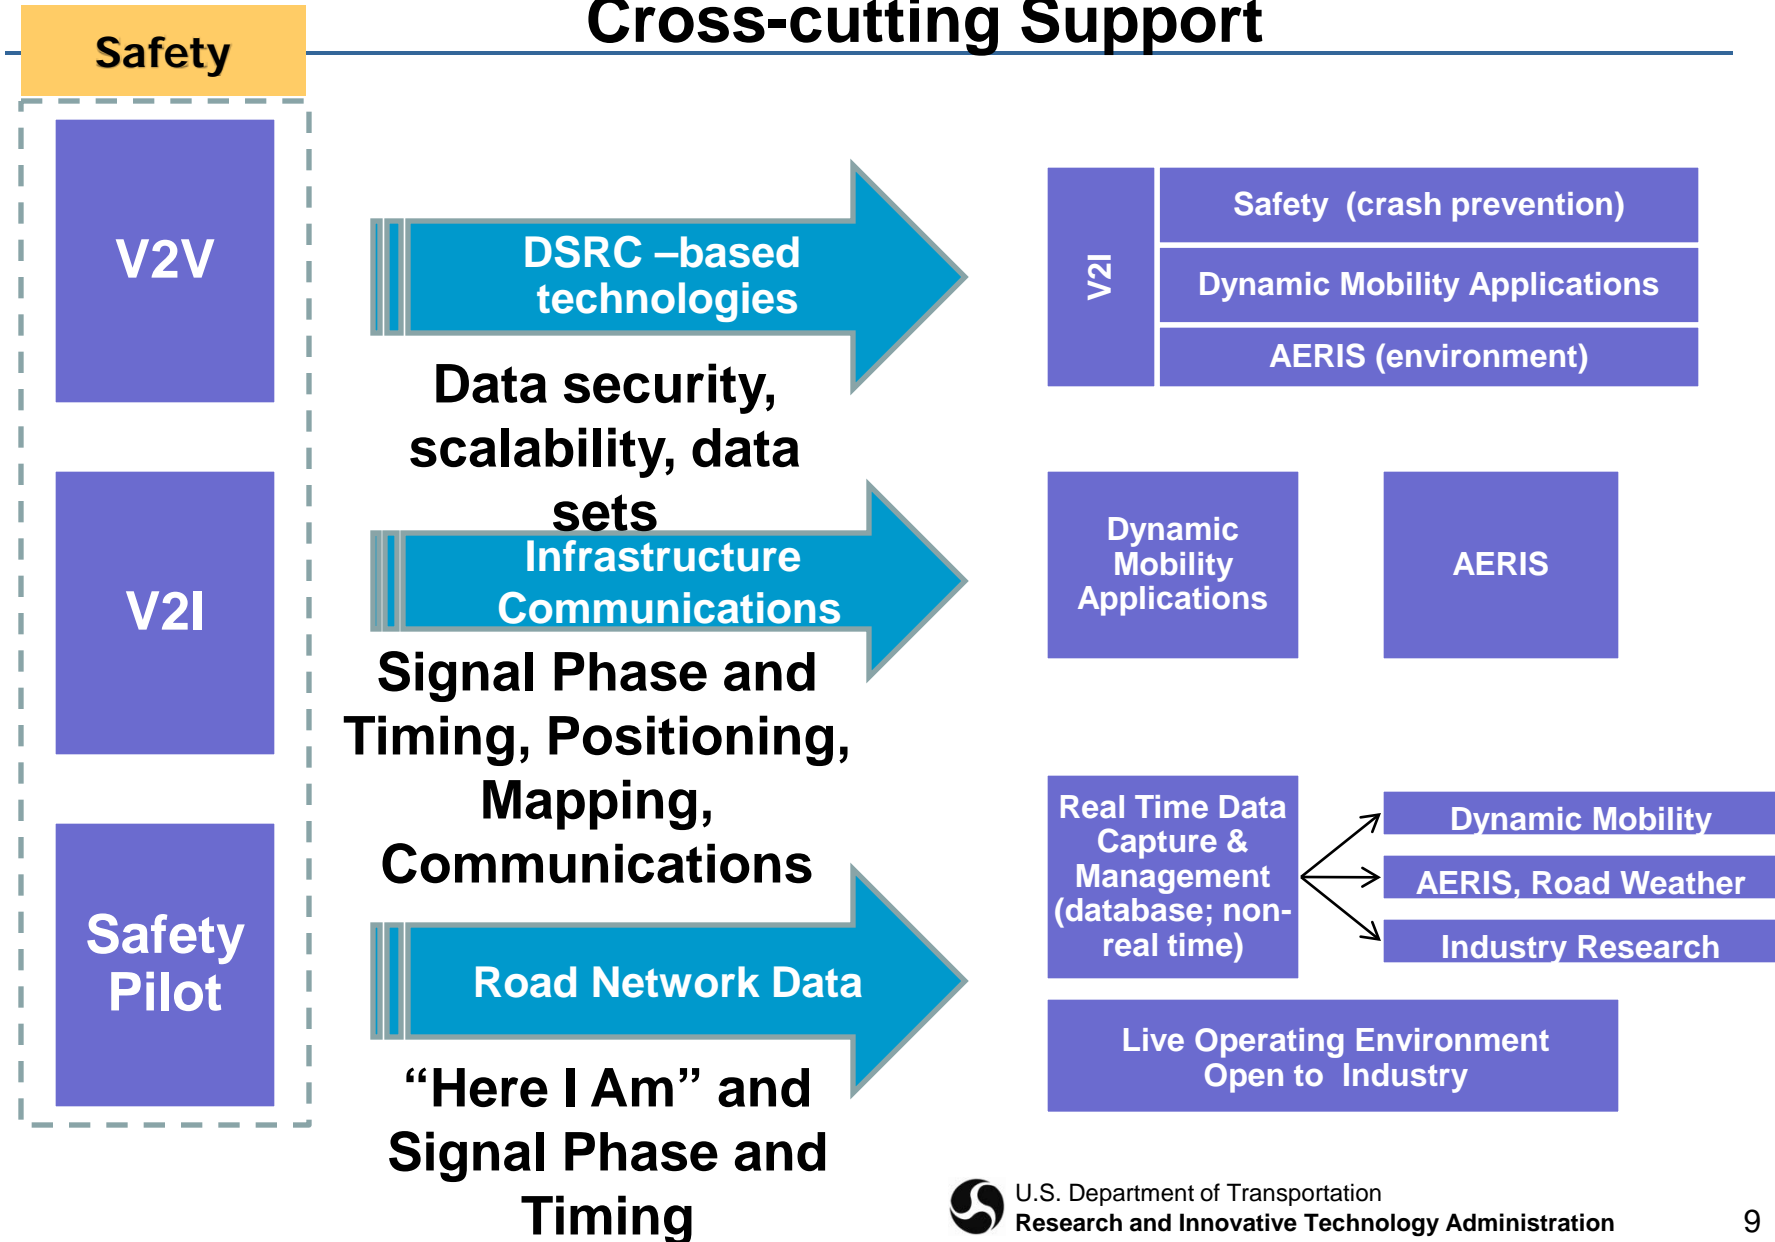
Safety

Cross-cutting Support

V2V

V2I

Safety Pilot

DSRC –based technologies

Data security, scalability, data sets

Infrastructure Communications

Signal Phase and Timing, Positioning, Mapping, Communications

Road Network Data

“Here I Am” and Signal Phase and Timing

V2I

Safety (crash prevention)

Dynamic Mobility Applications

AERIS (environment)

Dynamic Mobility Applications

AERIS

Real Time Data Capture & Management (database; non-real time)

Dynamic Mobility

AERIS, Road Weather

Industry Research

Live Operating Environment Open to Industry

U.S. Department of Transportation
Research and Innovative Technology Administration

9